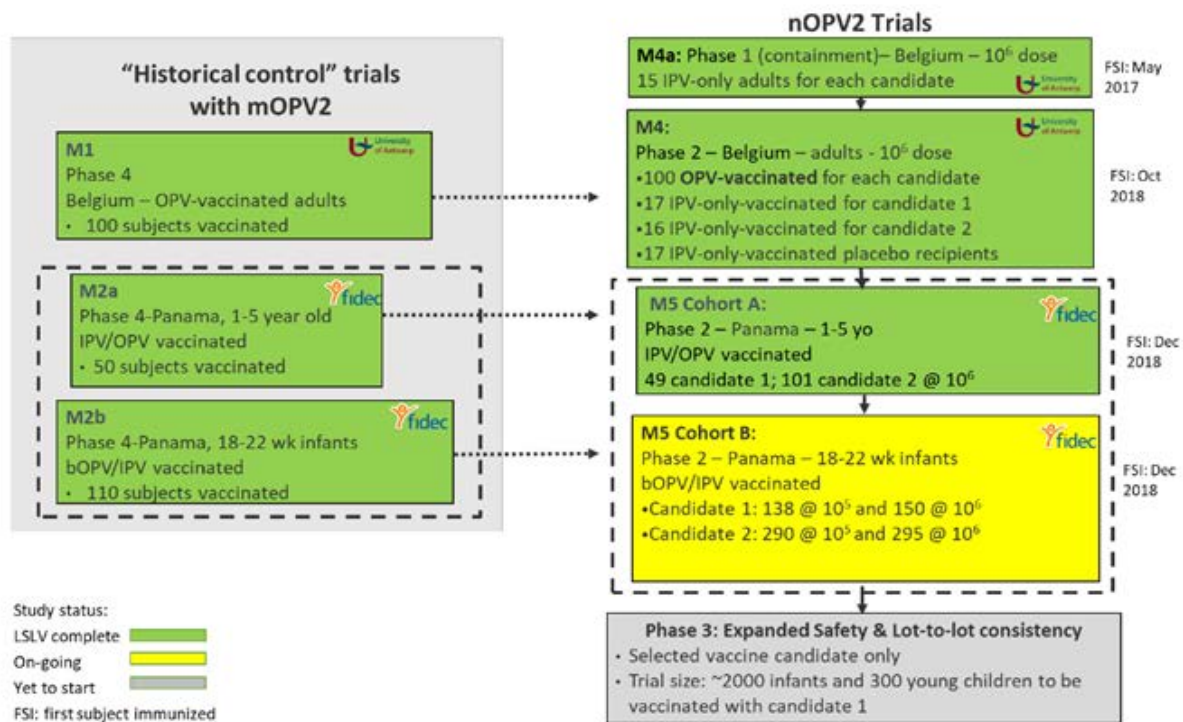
"Historical control" trials with mOPV2

M1
University of Antwerp
Phase 4
Belgium – OPV-vaccinated adults
• 100 subjects vaccinated

M2a
fidec
Phase 4-Panama, 1-5 year old
IPV/OPV vaccinated
• 50 subjects vaccinated

M2b
fidec
Phase 4-Panama, 18-22 wk infants
bOPV/IPV vaccinated
• 110 subjects vaccinated

nOPV2 Trials

M4a: Phase 1 (containment)– Belgium – $10^6$ dose
15 IPV-only adults for each candidate
University of Antwerp

FSI: May 2017

M4:
University of Antwerp
Phase 2 – Belgium – adults - $10^6$ dose
•100 OPV-vaccinated for each candidate
•17 IPV-only-vaccinated for candidate 1
•16 IPV-only-vaccinated for candidate 2
•17 IPV-only-vaccinated placebo recipients

FSI: Oct 2018

M5 Cohort A:
fidec
Phase 2 – Panama – 1-5 yo
IPV/OPV vaccinated
49 candidate 1; 101 candidate 2 @ $10^6$

FSI: Dec 2018

M5 Cohort B:
fidec
Phase 2 – Panama – 18-22 wk infants
bOPV/IPV vaccinated
•Candidate 1: 138 @ $10^5$ and 150 @ $10^6$
•Candidate 2: 290 @ $10^5$ and 295 @ $10^6$

FSI: Dec 2018

Phase 3: Expanded Safety & Lot-to-lot consistency
• Selected vaccine candidate only
• Trial size: ~2000 infants and 300 young children to be vaccinated with candidate 1

Study status:
LSLV complete
On-going
Yet to start
FSI: first subject immunized